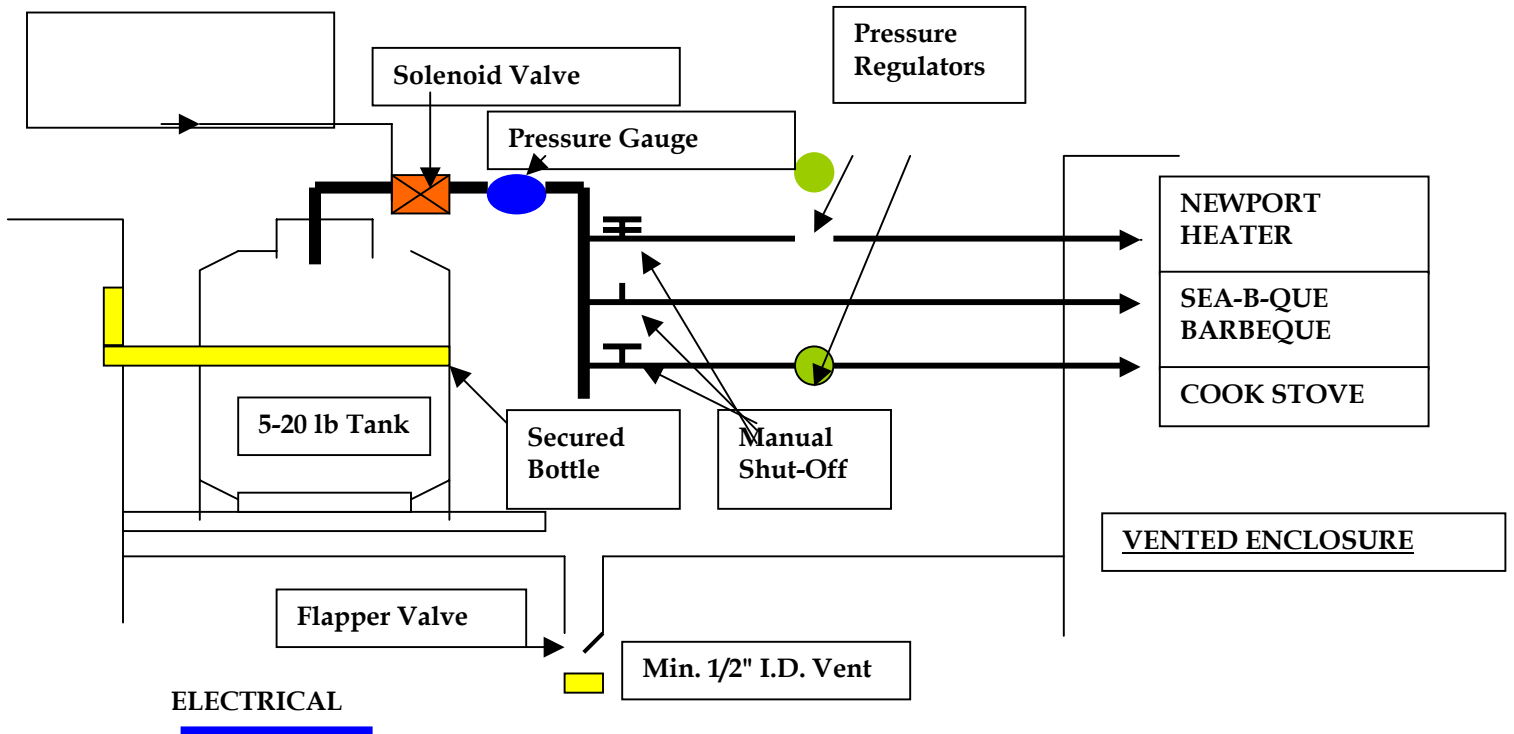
Solenoid Valve

Pressure Regulators

Pressure Gauge

NEWPORT HEATER

SEA-B-QUE BARBEQUE

COOK STOVE

5-20 lb Tank

Secured Bottle

Manual Shut-Off

VENTED ENCLOSURE

Flapper Valve

Min. 1/2" I.D. Vent

ELECTRICAL